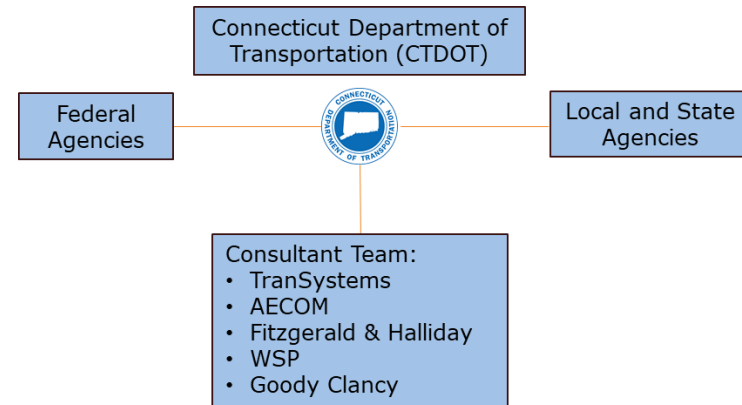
Connecticut Department of Transportation (CTDOT)

Federal Agencies

CONNECTICUT DEPARTMENT OF TRANSPORTATION

Local and State Agencies

Consultant Team:
• TranSystems
• AECOM
• Fitzgerald & Halliday
• WSP
• Goody Clancy